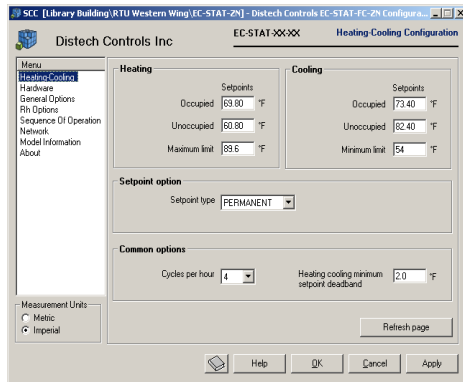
SCC [Library Building\RTU Western Wing\EC-STAT-ZN] - Distech Controls EC-STAT-FC-ZN Configura...

Distech Controls Inc

EC-STAT-XX-XX

Heating-Cooling Configuration

Menu
Heating-Cooling
Hardware
General Options
Rh Options
Sequence Of Operation
Network
Model Information
About

Heating

Setpoints

Occupied 69.80 °F

Unoccupied 60.80 °F

Maximum limit 89.6 °F

Cooling

Setpoints

Occupied 73.40 °F

Unoccupied 82.40 °F

Minimum limit 54 °F

Setpoint option

Setpoint type PERMANENT

Common options

Cycles per hour 4

Heating cooling minimum setpoint deadband 2.0 °F

Measurement Units
Metric
Imperial

Refresh page

Help OK Cancel Apply